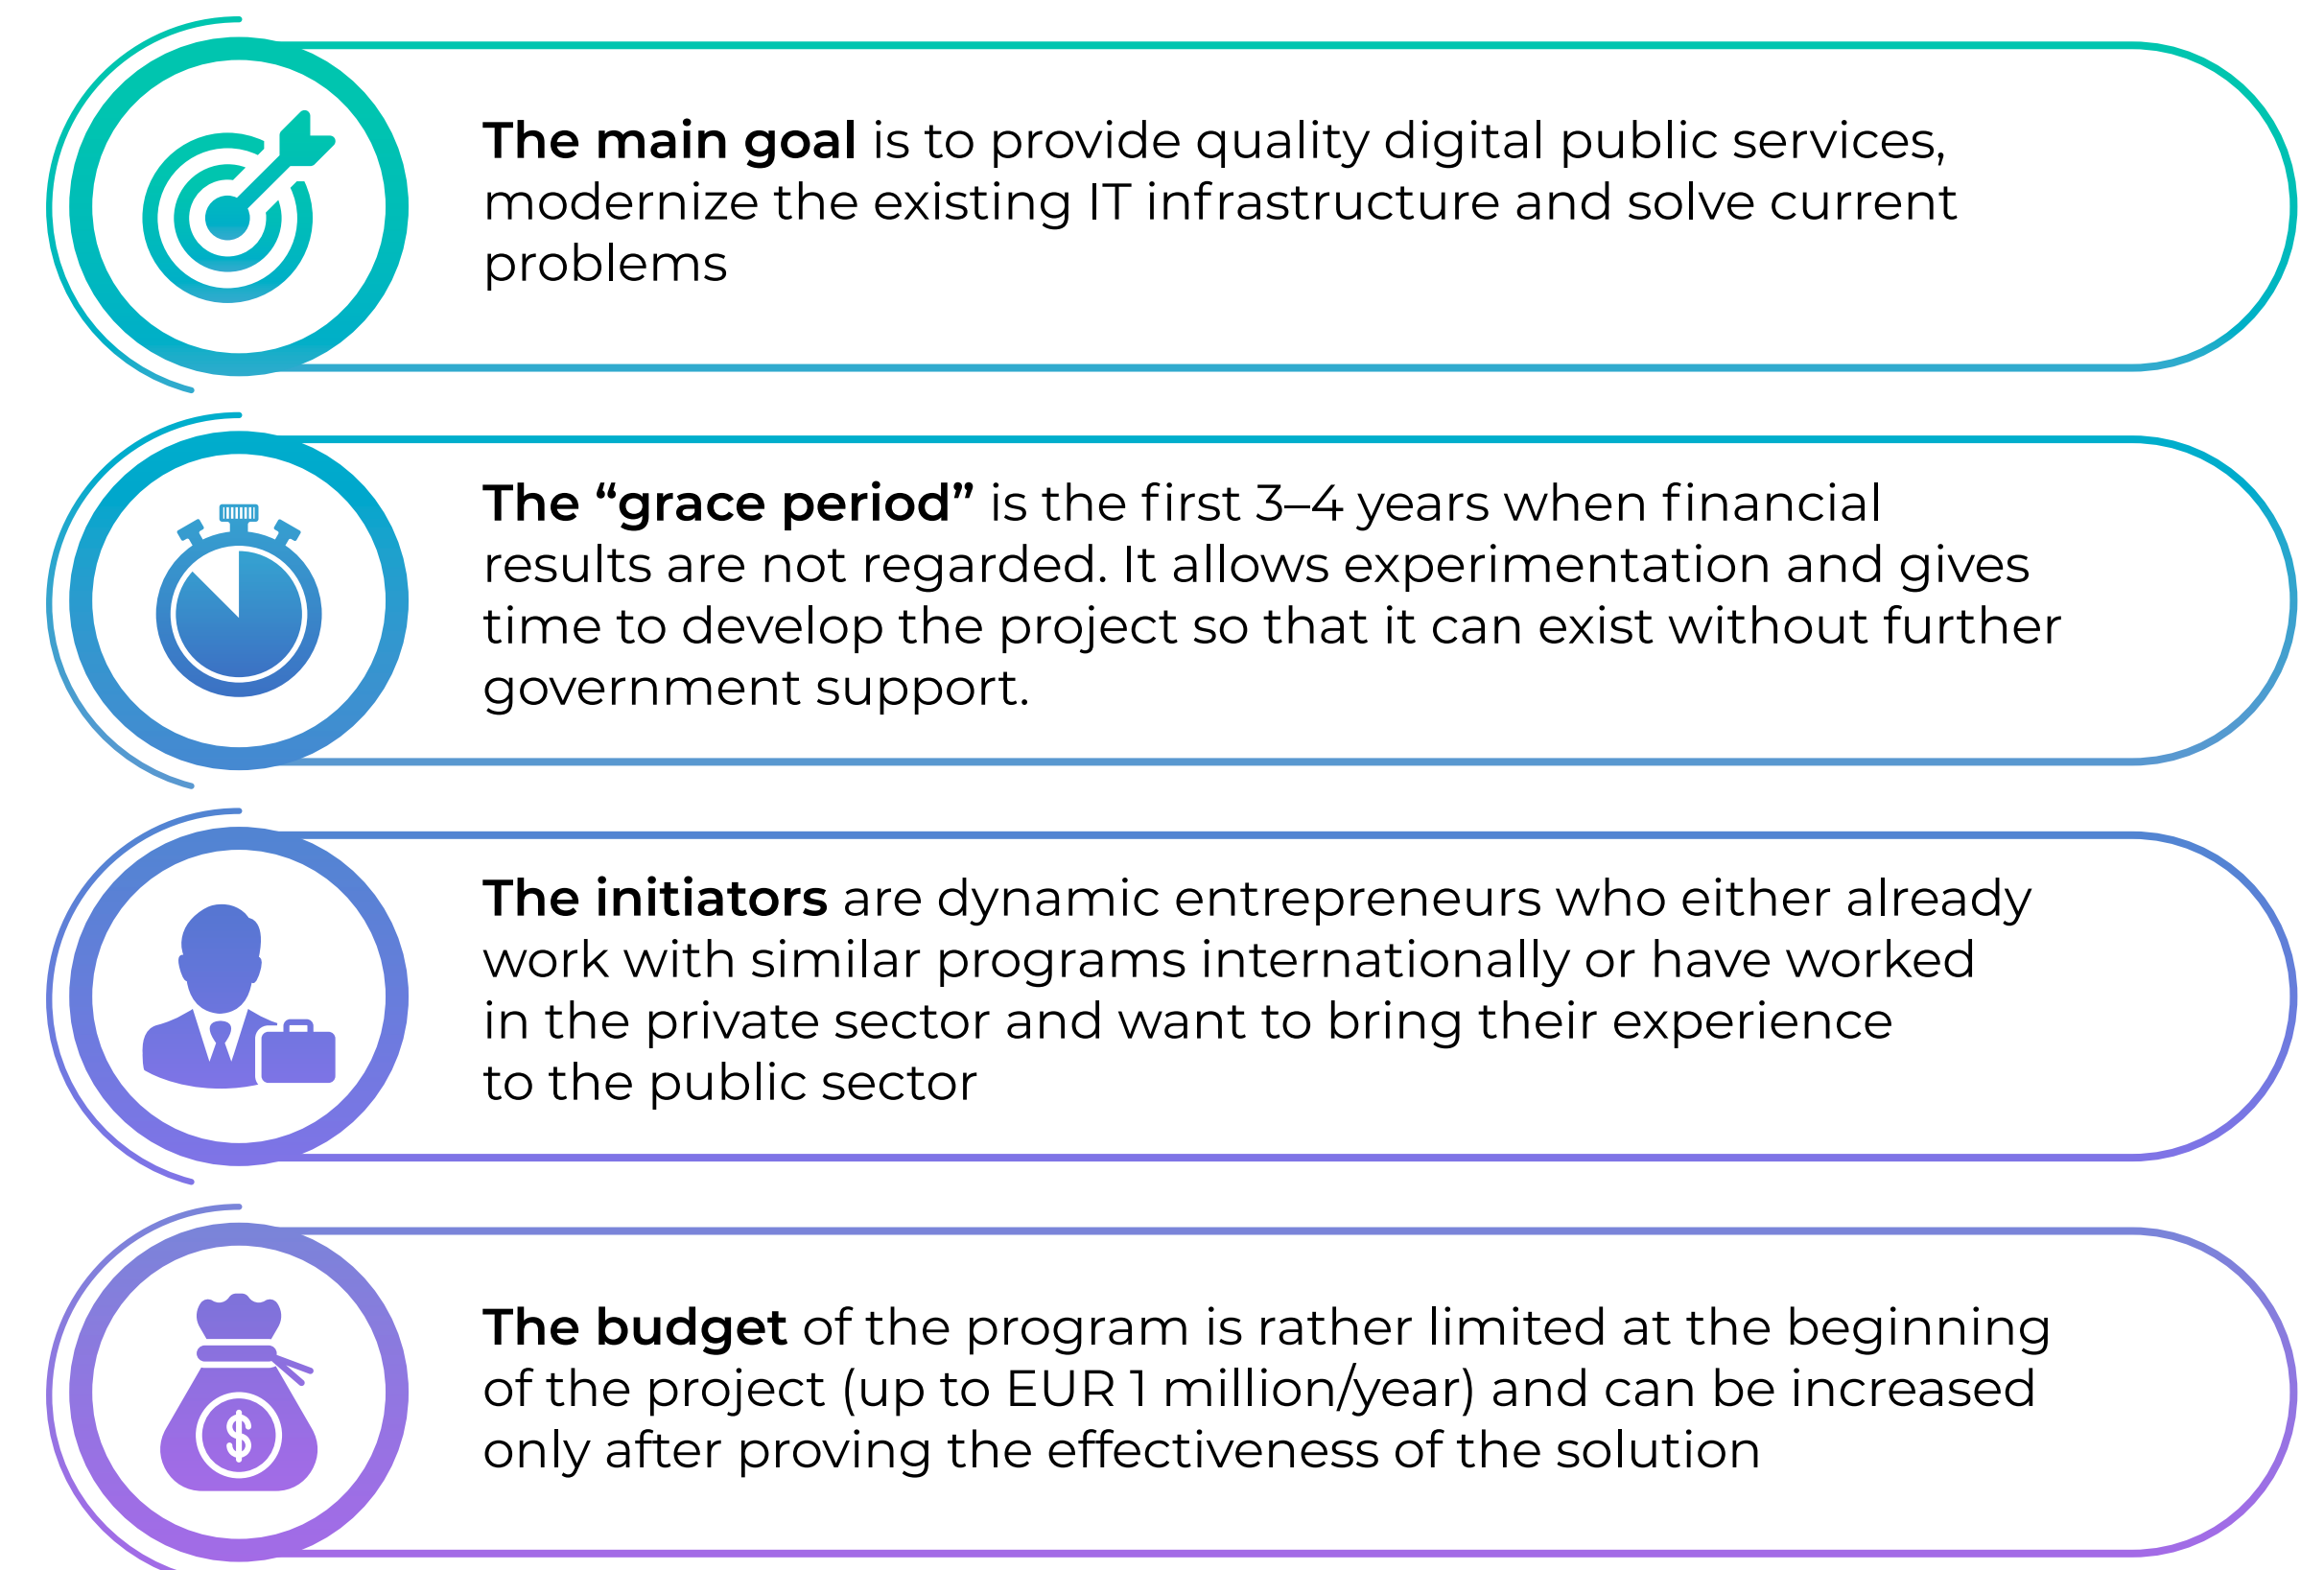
**The main goal** is to provide quality digital public services, modernize the existing IT infrastructure and solve current problems

**The "grace period"** is the first 3–4 years when financial results are not regarded. It allows experimentation and gives time to develop the project so that it can exist without further government support.

**The initiators** are dynamic entrepreneurs who either already work with similar programs internationally or have worked in the private sector and want to bring their experience to the public sector

**The budget** of the program is rather limited at the beginning of the project (up to EUR 1 million/year) and can be increased only after proving the effectiveness of the solution

$